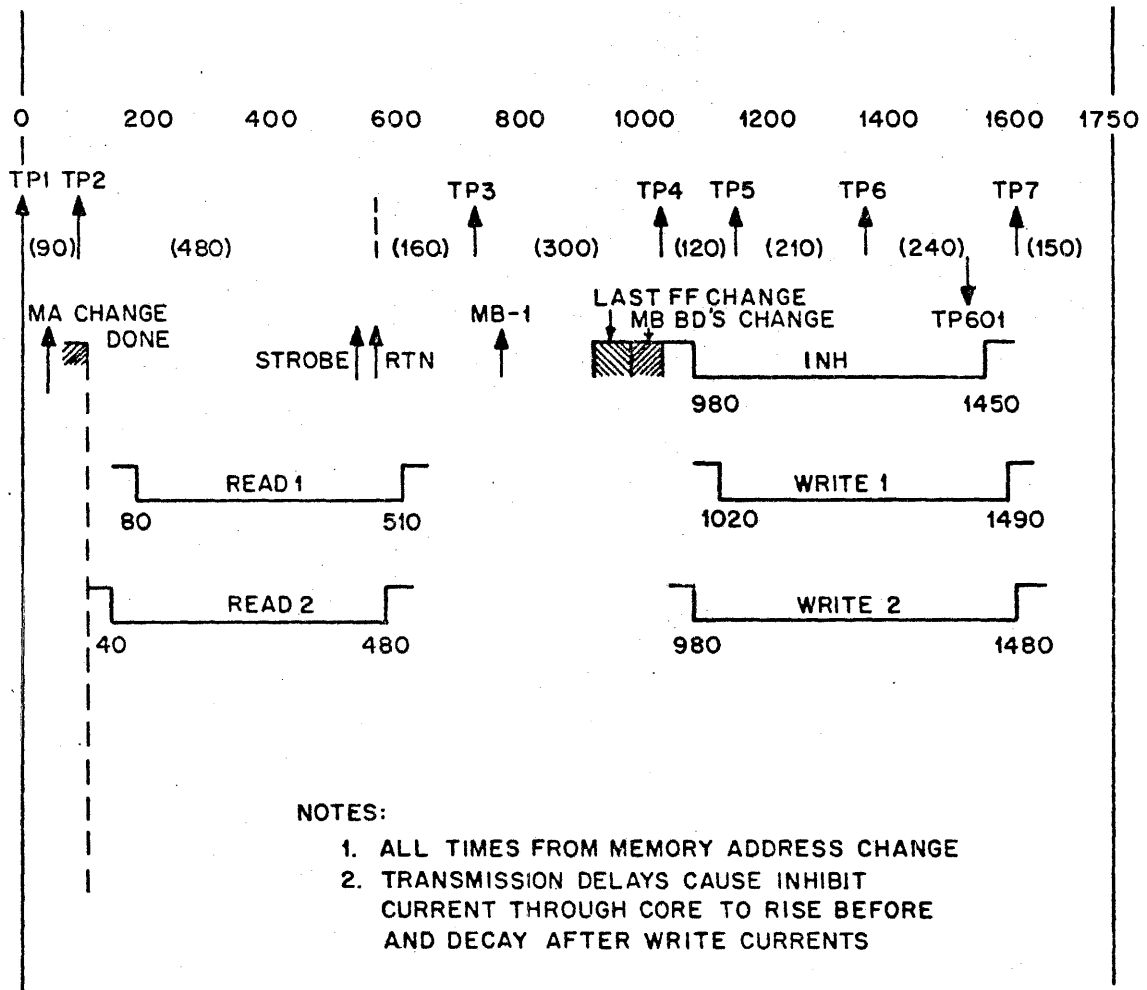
0 200 400 600 800 1000 1200 1400 1600 1750

TP1 TP2 TP3 TP4 TP5 TP6 TP7

(90) (480) (160) (300) (120) (210) (240) (150)

TP601

MA CHANGE DONE

STROBE RTN

MB-1

LAST FF CHANGE

MB BD'S CHANGE

INH

980 1450

READ 1

80 510

WRITE 1

1020 1490

READ 2

40 480

WRITE 2

980 1480

NOTES:
1. ALL TIMES FROM MEMORY ADDRESS CHANGE
2. TRANSMISSION DELAYS CAUSE INHIBIT CURRENT THROUGH CORE TO RISE BEFORE AND DECAY AFTER WRITE CURRENTS